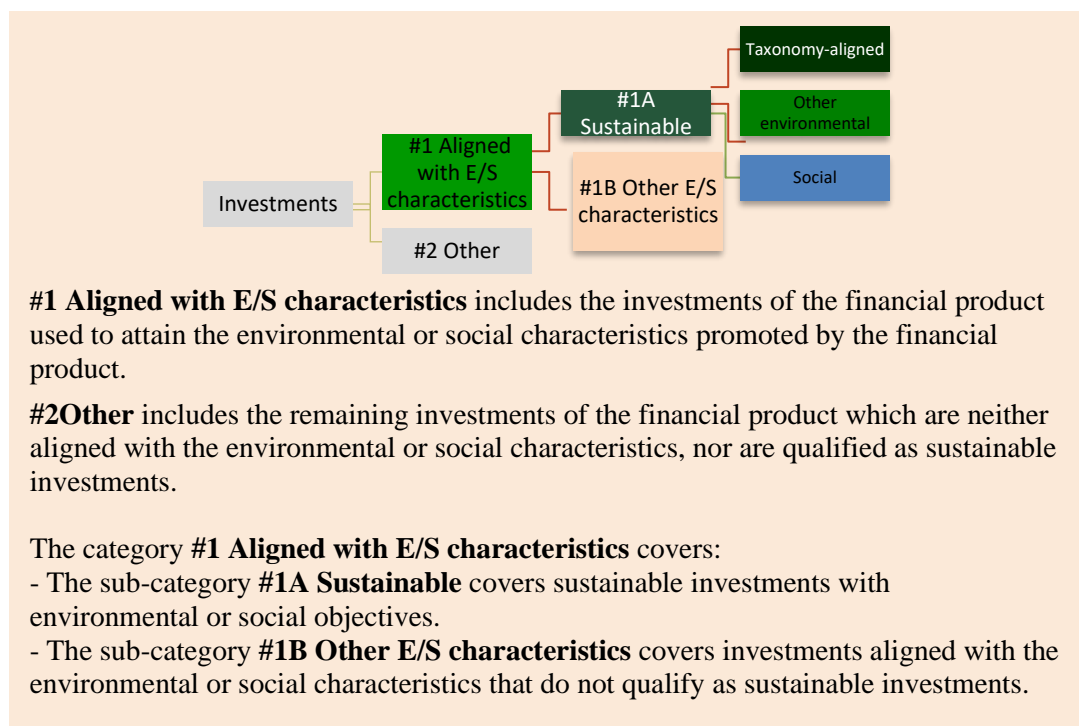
Taxonomy-aligned

#1A Sustainable

Other environmental

#1 Aligned with E/S characteristics

Social

Investments

#1B Other E/S characteristics

#2 Other

#1 Aligned with E/S characteristics includes the investments of the financial product used to attain the environmental or social characteristics promoted by the financial product.

#2Other includes the remaining investments of the financial product which are neither aligned with the environmental or social characteristics, nor are qualified as sustainable investments.

The category #1 Aligned with E/S characteristics covers:
- The sub-category #1A Sustainable covers sustainable investments with environmental or social objectives.
- The sub-category #1B Other E/S characteristics covers investments aligned with the environmental or social characteristics that do not qualify as sustainable investments.